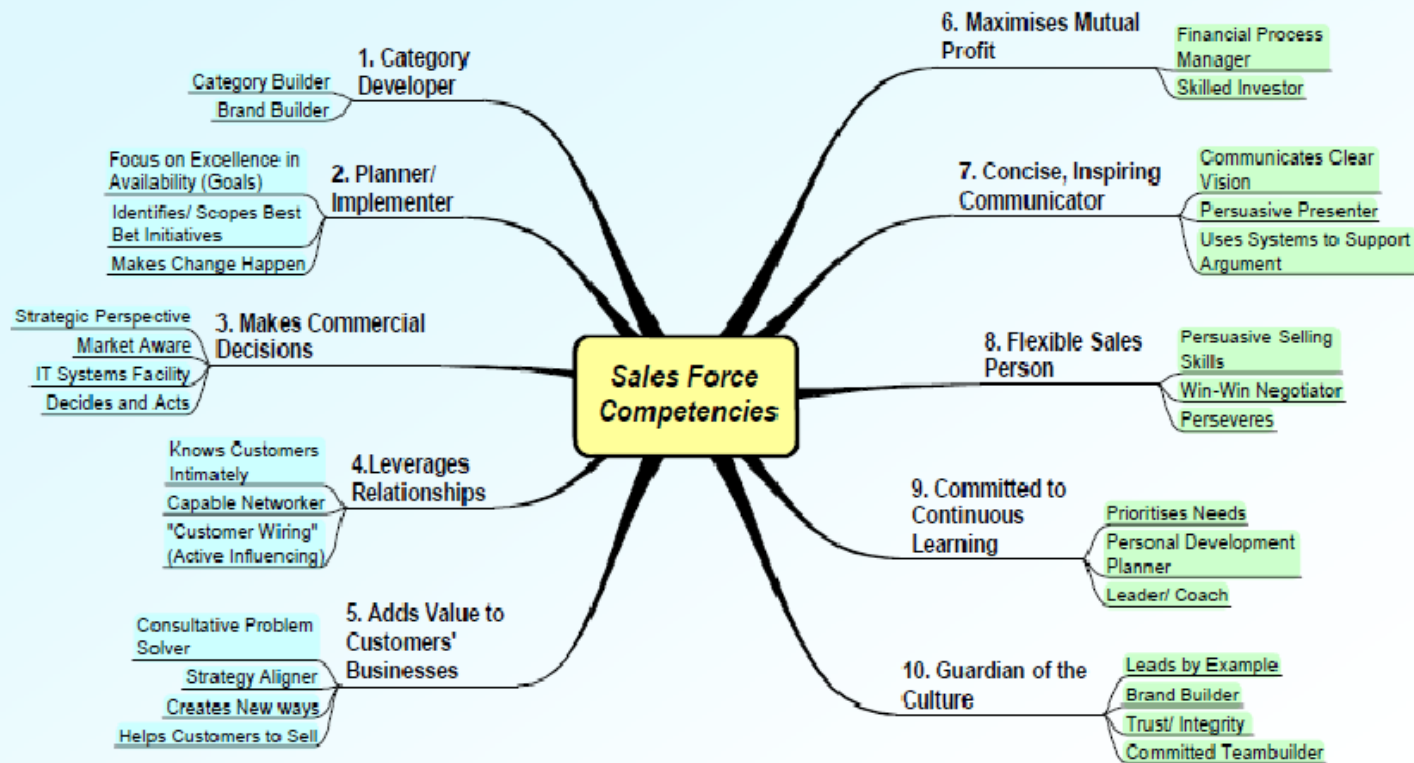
Sales Force Competencies

1. Category Developer
Category Builder
Brand Builder

2. Planner/ Implementer
Focus on Excellence in Availability (Goals)
Identifies/ Scopes Best Bet Initiatives
Makes Change Happen

3. Makes Commercial Decisions
Strategic Perspective
Market Aware
IT Systems Facility
Decides and Acts

4.Leverages Relationships
Knows Customers Intimately
Capable Networker
"Customer Wiring" (Active Influencing)

5. Adds Value to Customers' Businesses
Consultative Problem Solver
Strategy Aligner
Creates New ways
Helps Customers to Sell

6. Maximises Mutual Profit
Financial Process Manager
Skilled Investor

7. Concise, Inspiring Communicator
Communicates Clear Vision
Persuasive Presenter
Uses Systems to Support Argument

8. Flexible Sales Person
Persuasive Selling Skills
Win-Win Negotiator
Perseveres

9. Committed to Continuous Learning
Prioritises Needs
Personal Development Planner
Leader/ Coach

10. Guardian of the Culture
Leads by Example
Brand Builder
Trust/ Integrity
Committed Teambuilder